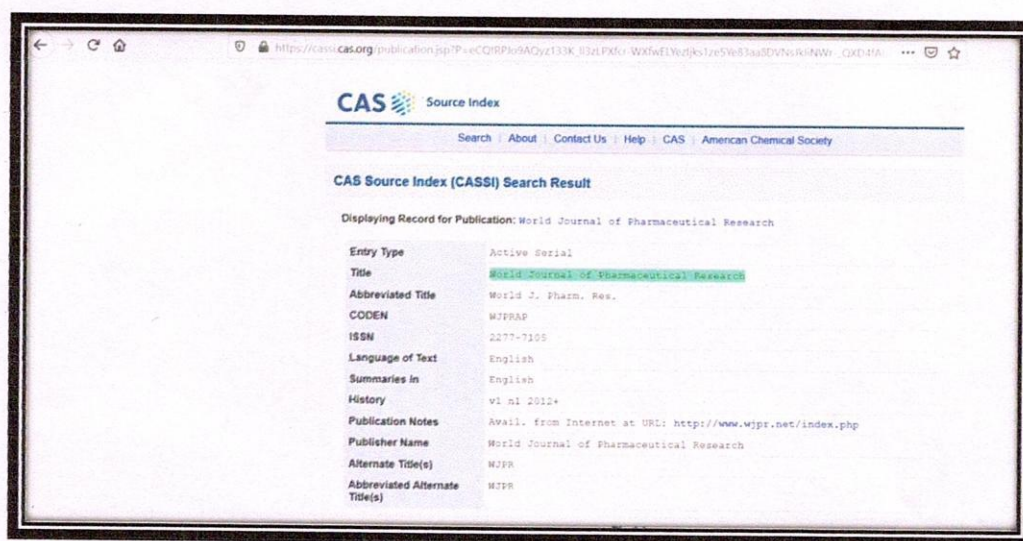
https://cassi.cas.org/publication.jsp?P=eCQtRPJo9AQyz133K_ll3zLPXfcr-WXfwELYezljks1ze5We83aa8DVNsRkNWr_OXD4fA ... 

CAS Source Index

Search | About | Contact Us | Help | CAS | American Chemical Society

CAS Source Index (CASSI) Search Result

Displaying Record for Publication: World Journal of Pharmaceutical Research

| | |
|---|---|
| Entry Type | Active Serial |
| Title | World Journal of Pharmaceutical Research |
| Abbreviated Title | World J. Pharm. Res. |
| CODEN | WJPRAP |
| ISSN | 2277-7105 |
| Language of Text | English |
| Summaries In | English |
| History | v1 n1 2012+ |
| Publication Notes | Avail. from Internet at URL: http://www.wjpr.net/index.php |
| Publisher Name | World Journal of Pharmaceutical Research |
| Alternate Title(s) | WJPR |
| Abbreviated Alternate Title(s) | WJPR |